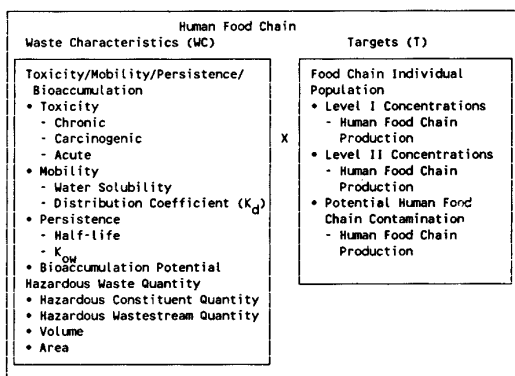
Human Food Chain

Waste Characteristics (WC)

Toxicity/Mobility/Persistence/ Bioaccumulation
• Toxicity
- Chronic
- Carcinogenic
- Acute
• Mobility
- Water Solubility
- Distribution Coefficient ($K_d$)
• Persistence
- Half-life
- $K_{ow}$
• Bioaccumulation Potential
Hazardous Waste Quantity
• Hazardous Constituent Quantity
• Hazardous Wastestream Quantity
• Volume
• Area

X

Targets (T)

Food Chain Individual
Population
• Level I Concentrations
- Human Food Chain Production
• Level II Concentrations
- Human Food Chain Production
• Potential Human Food Chain Contamination
- Human Food Chain Production